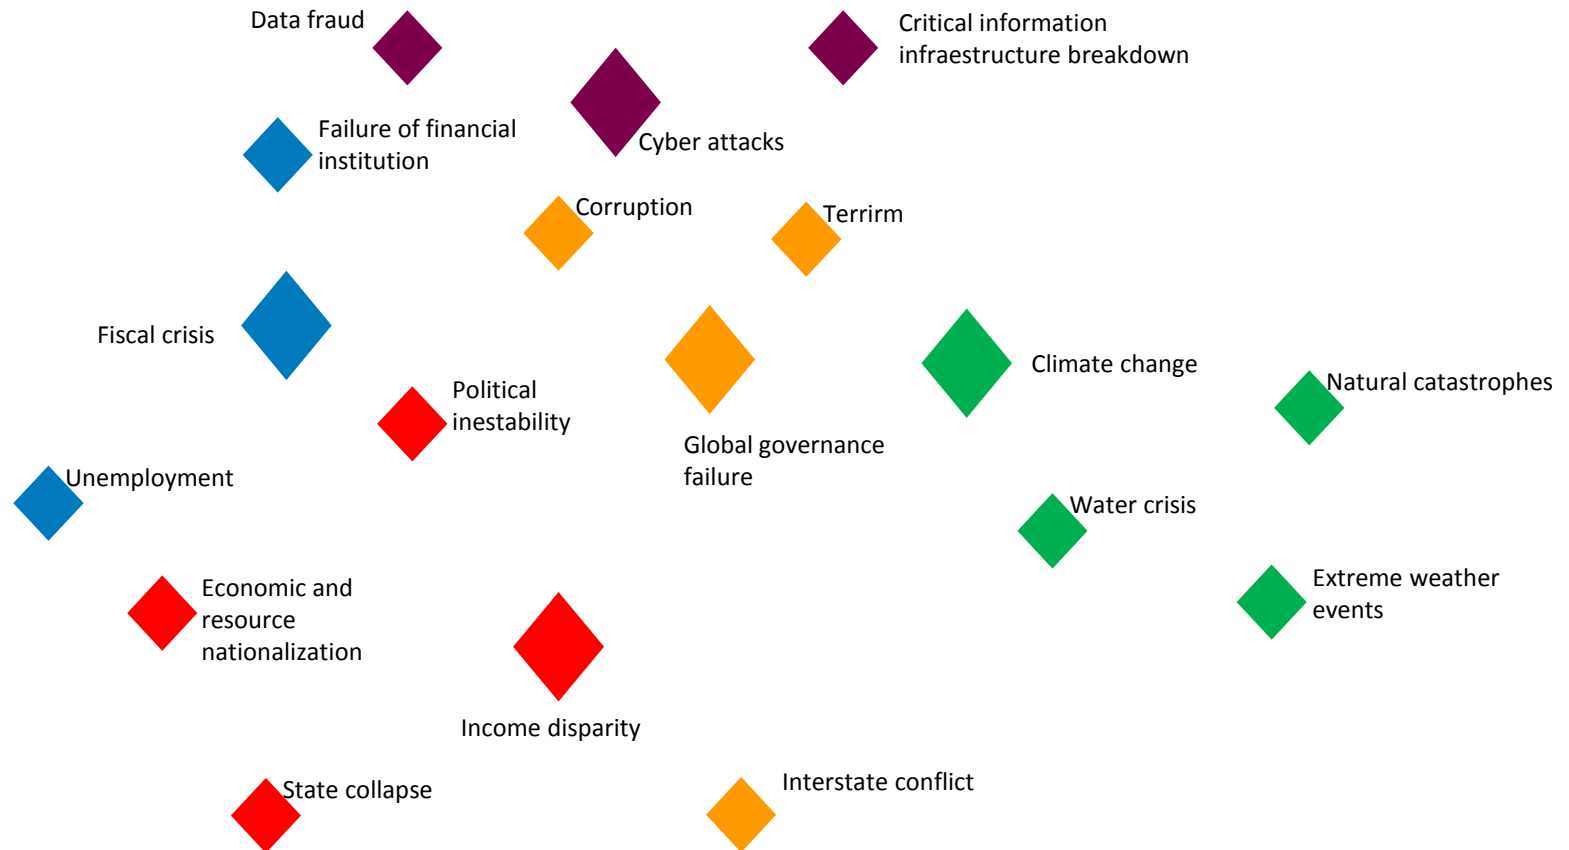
Data fraud

Critical information infraestructure breakdown

Failure of financial institution

Cyber attacks

Corruption

Terrirm

Fiscal crisis

Climate change

Natural catastrophes

Political inestability

Global governance failure

Unemployment

Water crisis

Extreme weather events

Economic and resource nationalization

Income disparity

State collapse

Interstate conflict